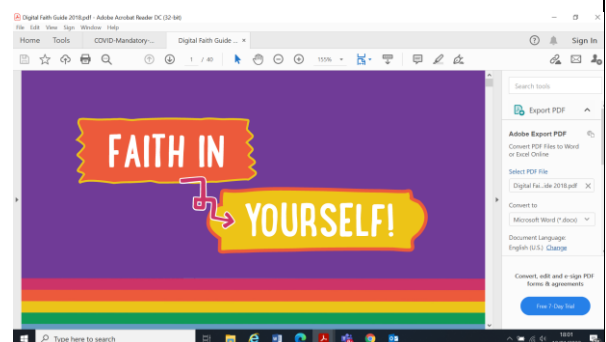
Digital Faith Guide 2018.pdf - Adobe Acrobat Reader DC (32-bit)
File Edit View Sign Window Help
Home Tools COVID-Mandatory-... Digital Faith Guide ... ×
Sign In
1 / 40
155%
FAITH IN
YOURSELF!
Search tools
Export PDF
Adobe Export PDF
Convert PDF Files to Word or Excel Online
Select PDF File
Digital Fai...ide 2018.pdf ×
Convert to
Microsoft Word (*.docx)
Document Language:
English (U.S.) Change
Convert, edit and e-sign PDF forms & agreements
Free 7-Day Trial
Type here to search
18:01